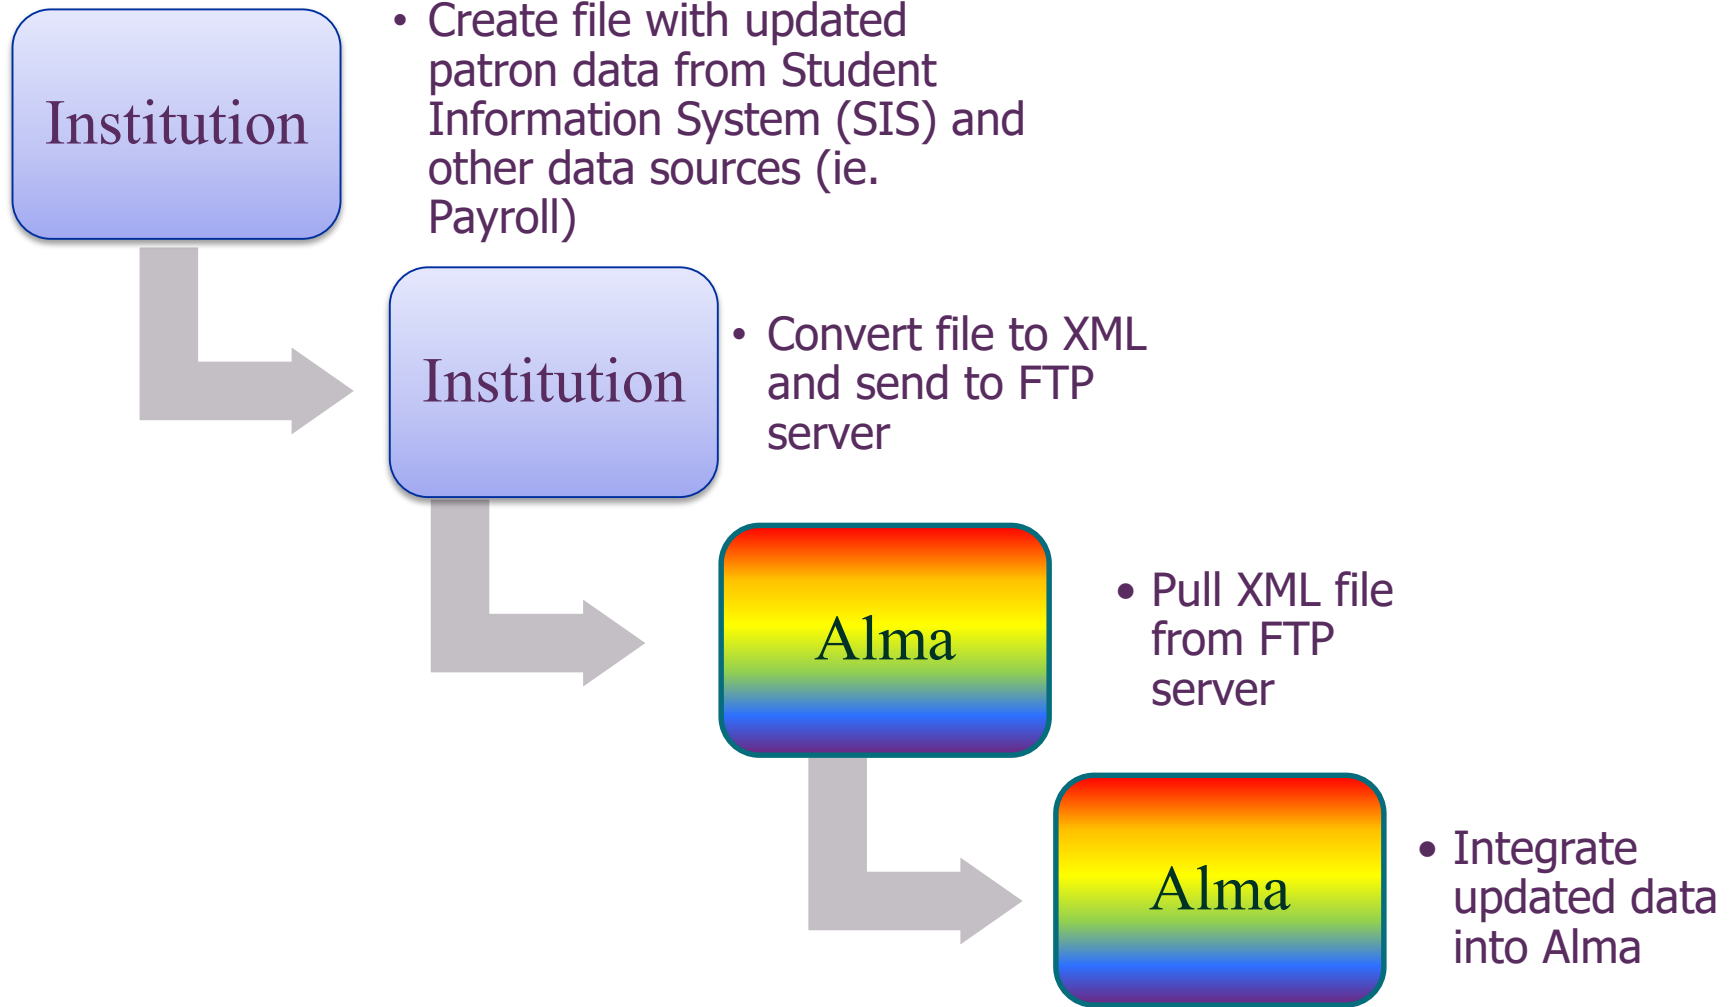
Institution

• Create file with updated patron data from Student Information System (SIS) and other data sources (ie. Payroll)

Institution

• Convert file to XML and send to FTP server

Alma

• Pull XML file from FTP server

Alma

• Integrate updated data into Alma